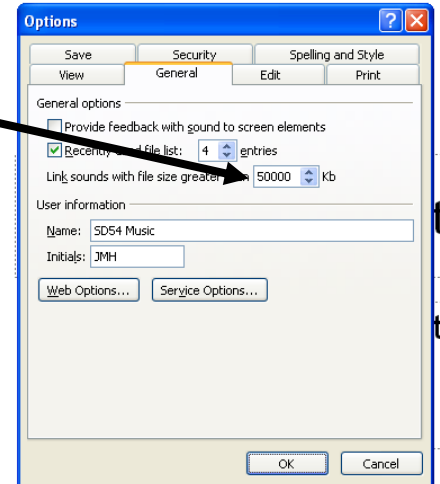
Options

Save
Security
Spelling and Style
View
General
Edit
Print

General options

Provide feedback with sound to screen elements

Recently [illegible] file list: 4 entries

Link sounds with file size greater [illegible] 50000 Kb

User information

Name: SD54 Music

Initials: JMH

Web Options...
Service Options...

OK
Cancel

t

t